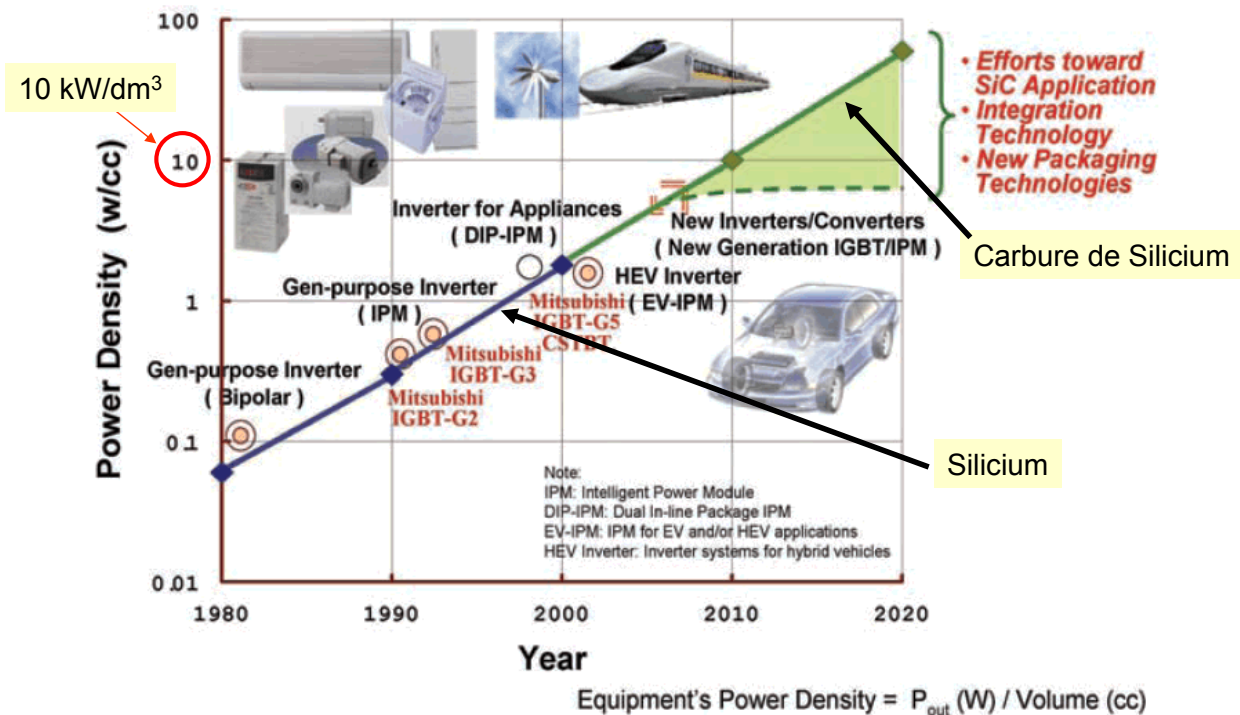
10 kW/dm$^3$

100

10

1

0.1

0.01

Power Density (w/cc)

• Efforts toward SiC Application
• Integration Technology
• New Packaging Technologies

Carbure de Silicium

Inverter for Appliances ( DIP-IPM )

New Inverters/Converters ( New Generation IGBT/IPM )

Gen-purpose Inverter ( IPM )

HEV Inverter ( EV-IPM )

Mitsubishi IGBT-G5 CSTBT

Mitsubishi IGBT-G3

Gen-purpose Inverter ( Bipolar )

Mitsubishi IGBT-G2

Silicium

Note:
IPM: Intelligent Power Module
DIP-IPM: Dual In-line Package IPM
EV-IPM: IPM for EV and/or HEV applications
HEV Inverter: Inverter systems for hybrid vehicles

1980 1990 2000 2010 2020

Year

Equipment's Power Density = $P_{out}$ (W) / Volume (cc)